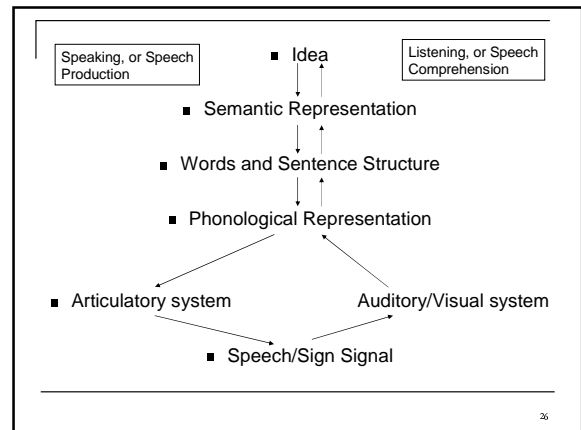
Speaking, or Speech Production

Idea

Listening, or Speech Comprehension

Semantic Representation

Words and Sentence Structure

Phonological Representation

Articulatory system

Auditory/Visual system

Speech/Sign Signal

26